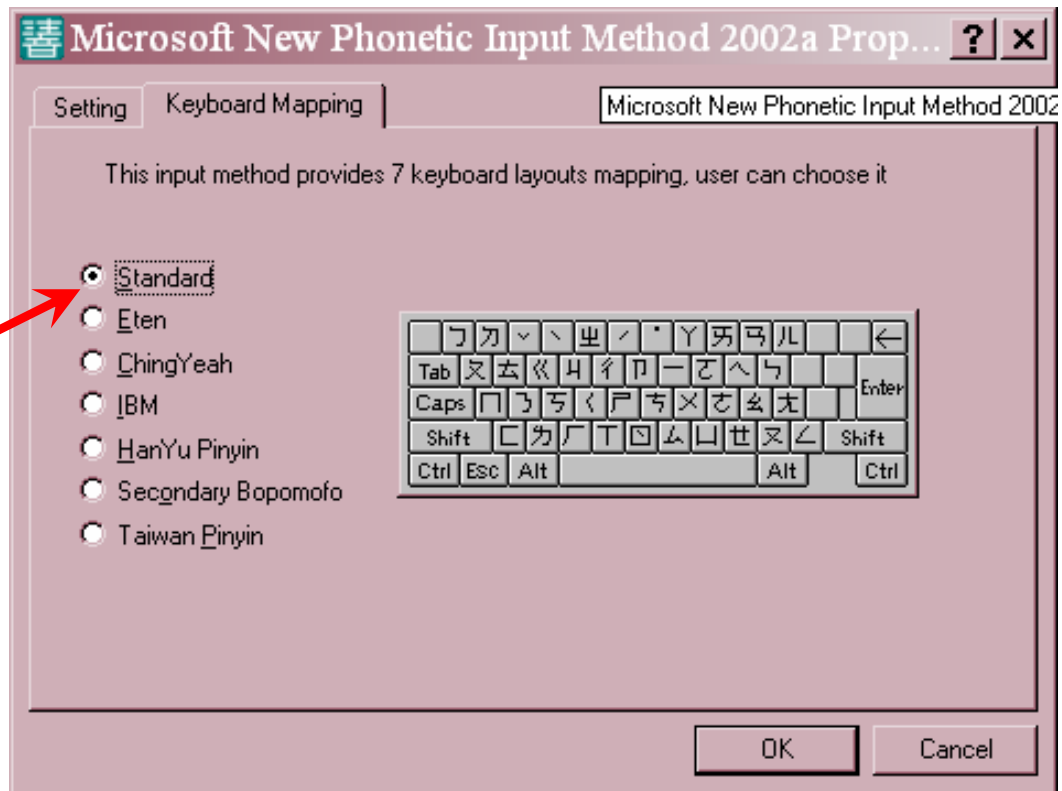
Microsoft New Phonetic Input Method 2002a Prop...

?

×

Setting

Keyboard Mapping

Microsoft New Phonetic Input Method 2002

This input method provides 7 keyboard layouts mapping, user can choose it

Standard

Eten

ChingYeah

IBM

HanYu Pinyin

Secondary Bopomofo

Taiwan Pinyin

ㄅ ㄉ ˇ ˋ ㄓ ˊ ˙ ㄚ ㄞ ㄢ ㄦ ←

Tab ㄆ ㄊ ㄍ ㄐ ㄔ ㄗ ㄧ ㄛ ㄟ ㄣ

Caps ㄇ ㄋ ㄎ ㄑ ㄕ ㄘ ㄨ ㄜ ㄠ ㄤ Enter

Shift ㄈ ㄌ ㄏ ㄒ ㄖ ㄙ ㄩ ㄝ ㄡ ㄥ Shift

Ctrl Esc Alt Alt Ctrl

OK

Cancel